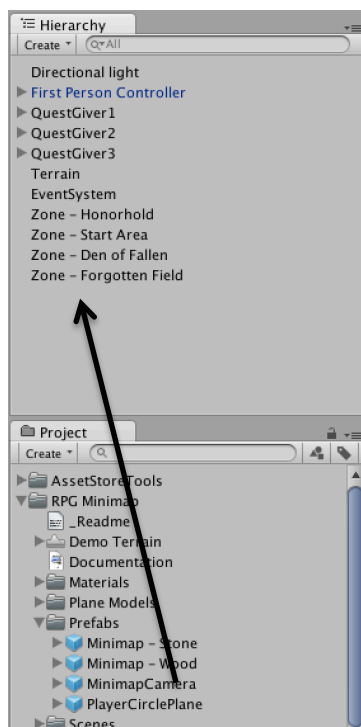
Hierarchy
Create * Q▾All
Directional light
First Person Controller
QuestGiver1
QuestGiver2
QuestGiver3
Terrain
EventSystem
Zone - Honorhold
Zone - Start Area
Zone - Den of Fallen
Zone - Forgotten Field

Project
Create *
AssetStoreTools
RPG Minimap
_Readme
Demo Terrain
Documentation
Materials
Plane Models
Prefabs
Minimap - Stone
Minimap - Wood
MinimapCamera
PlayerCirclePlane
Scenes